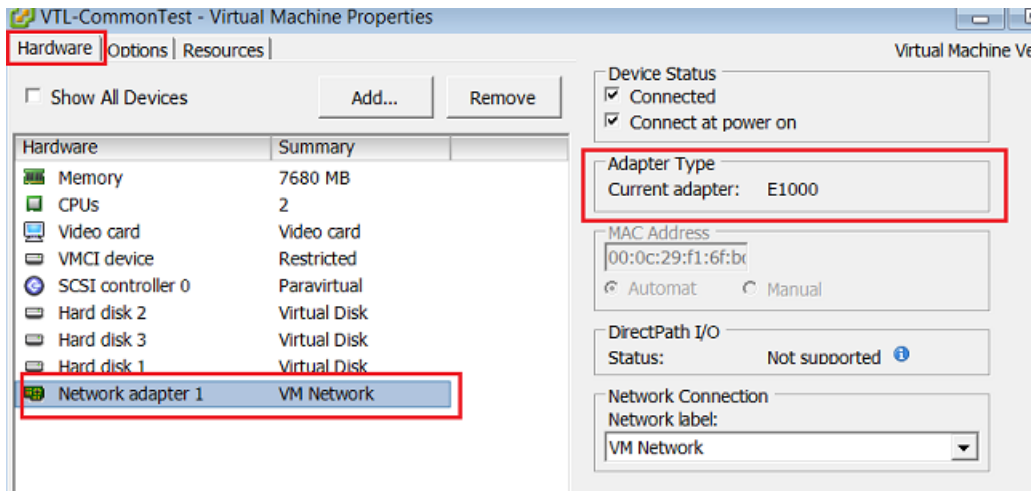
VTL-CommonTest - Virtual Machine Properties

Hardware | Options | Resources |

Virtual Machine Ve

Show All Devices

Add...

Remove

| Hardware | Summary |
|---|---|
| Memory | 7680 MB |
| CPUs | 2 |
| Video card | Video card |
| VMCI device | Restricted |
| SCSI controller 0 | Paravirtual |
| Hard disk 2 | Virtual Disk |
| Hard disk 3 | Virtual Disk |
| Hard disk 1 | Virtual Disk |
| Network adapter 1 | VM Network |

Device Status
Connected
Connect at power on

Adapter Type
Current adapter: E1000

MAC Address
00:0c:29:f1:6f:b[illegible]
Automat Manual

DirectPath I/O
Status: Not supported

Network Connection
Network label:
VM Network